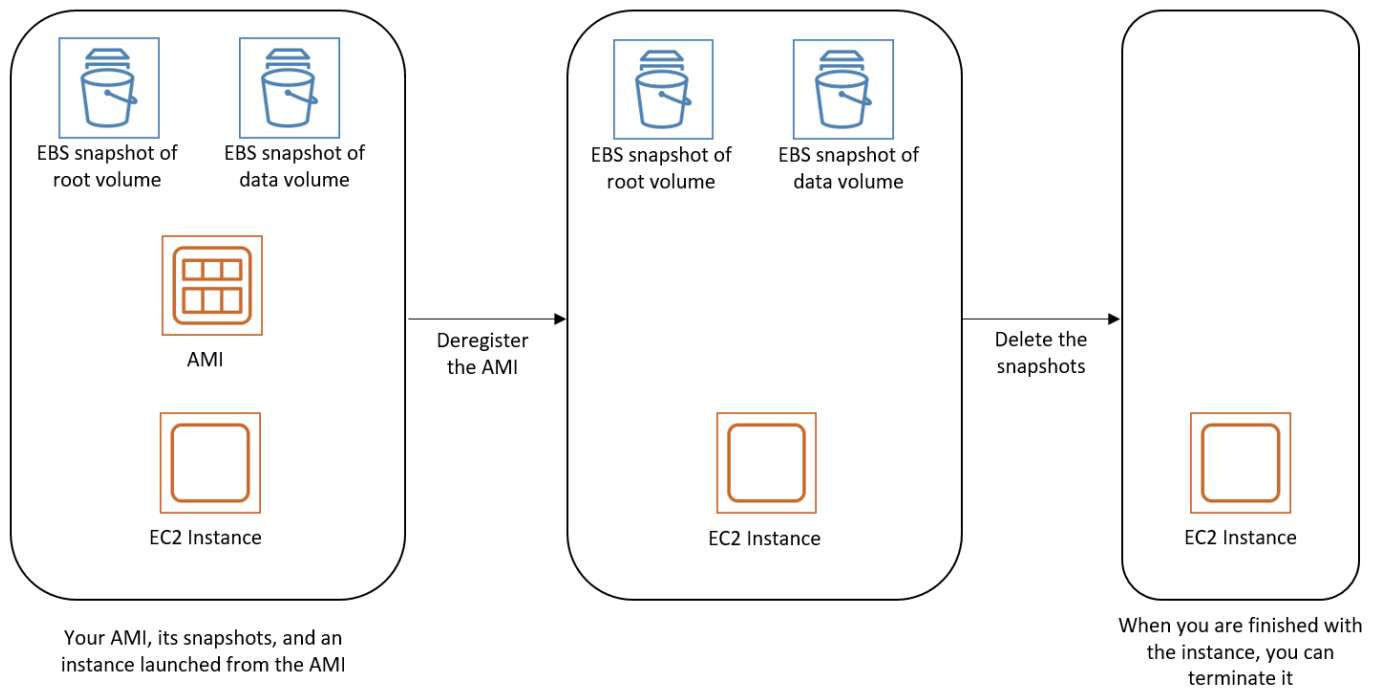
EBS snapshot of root volume

EBS snapshot of data volume

AMI

EC2 Instance

Your AMI, its snapshots, and an instance launched from the AMI

Deregister the AMI

EBS snapshot of root volume

EBS snapshot of data volume

EC2 Instance

Delete the snapshots

EC2 Instance

When you are finished with the instance, you can terminate it